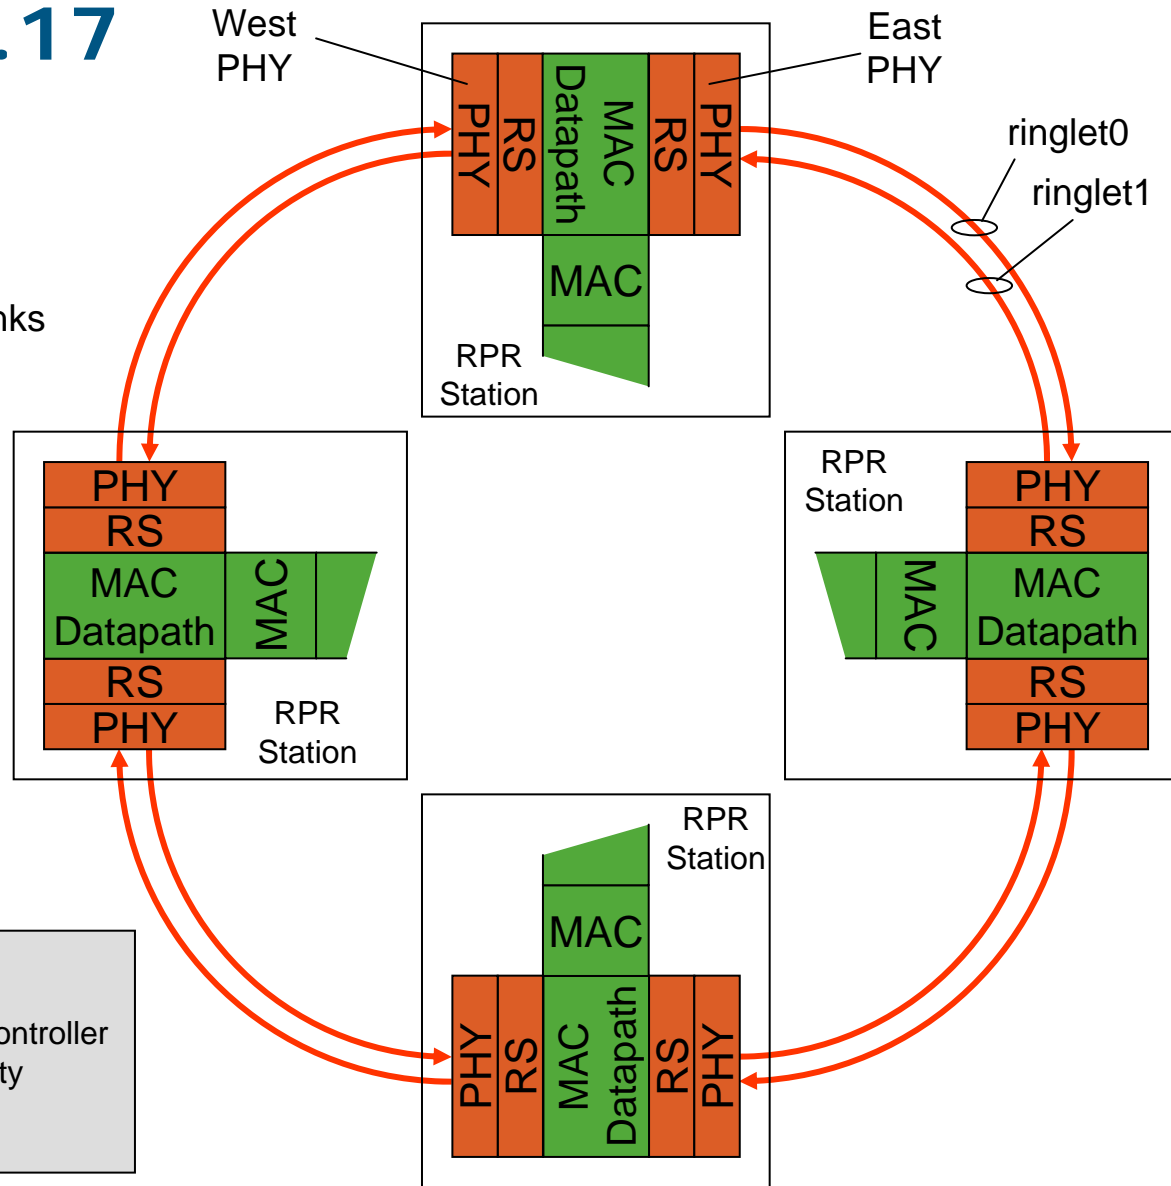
.17

West PHY

East PHY

PHY RS MAC Datapath RS PHY

MAC

RPR Station

ringlet0

ringlet1

nks

PHY
RS
MAC
Datapath
RS
PHY

MAC

RPR Station

RPR Station

PHY
RS
MAC
Datapath
RS
PHY

MAC

RPR Station

MAC

PHY RS MAC Datapath RS PHY

ontroller
ty